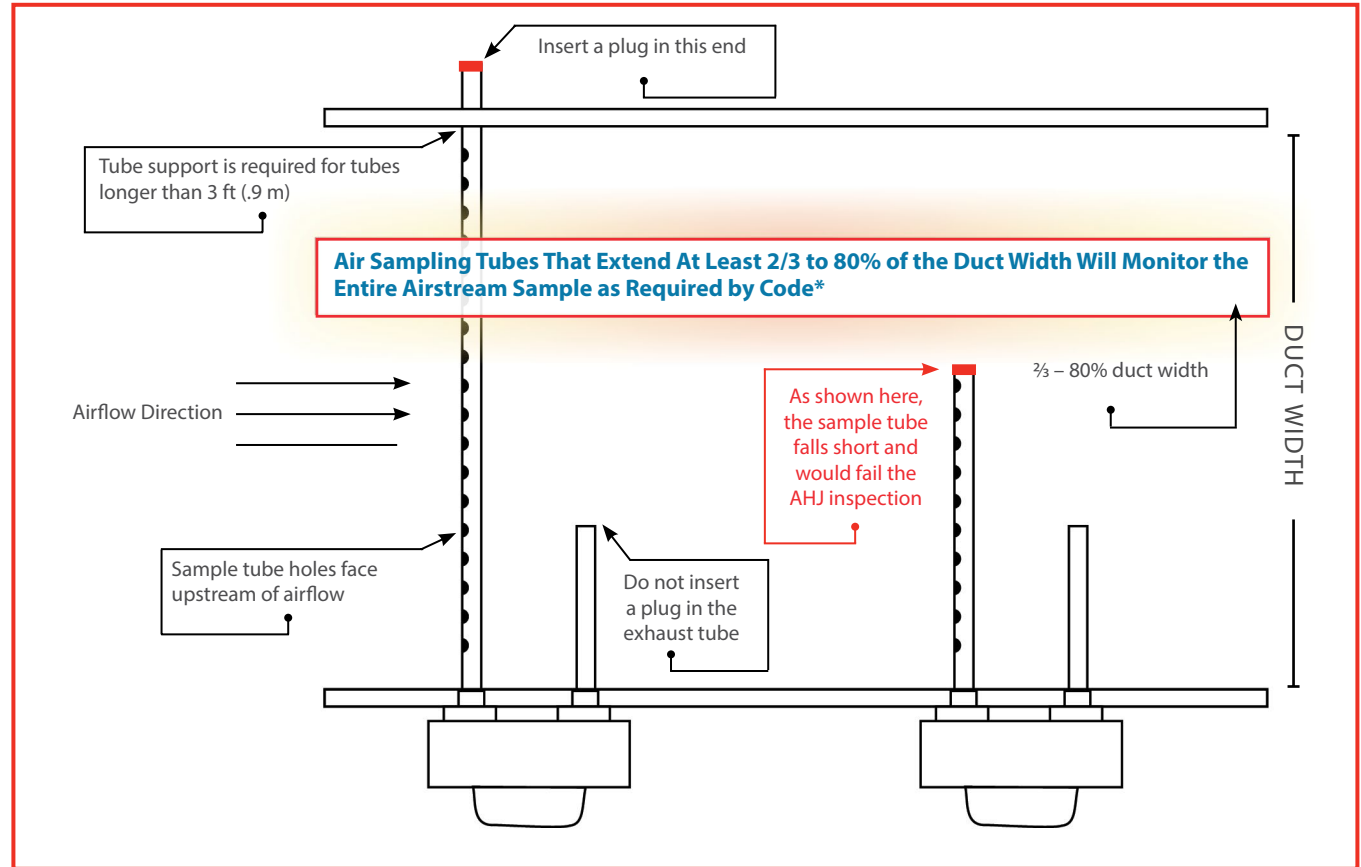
Insert a plug in this end

Tube support is required for tubes longer than 3 ft (.9 m)

Air Sampling Tubes That Extend At Least 2/3 to 80% of the Duct Width Will Monitor the Entire Airstream Sample as Required by Code*

Airflow Direction

As shown here, the sample tube falls short and would fail the AHJ inspection

⅔ – 80% duct width

DUCT WIDTH

Sample tube holes face upstream of airflow

Do not insert a plug in the exhaust tube